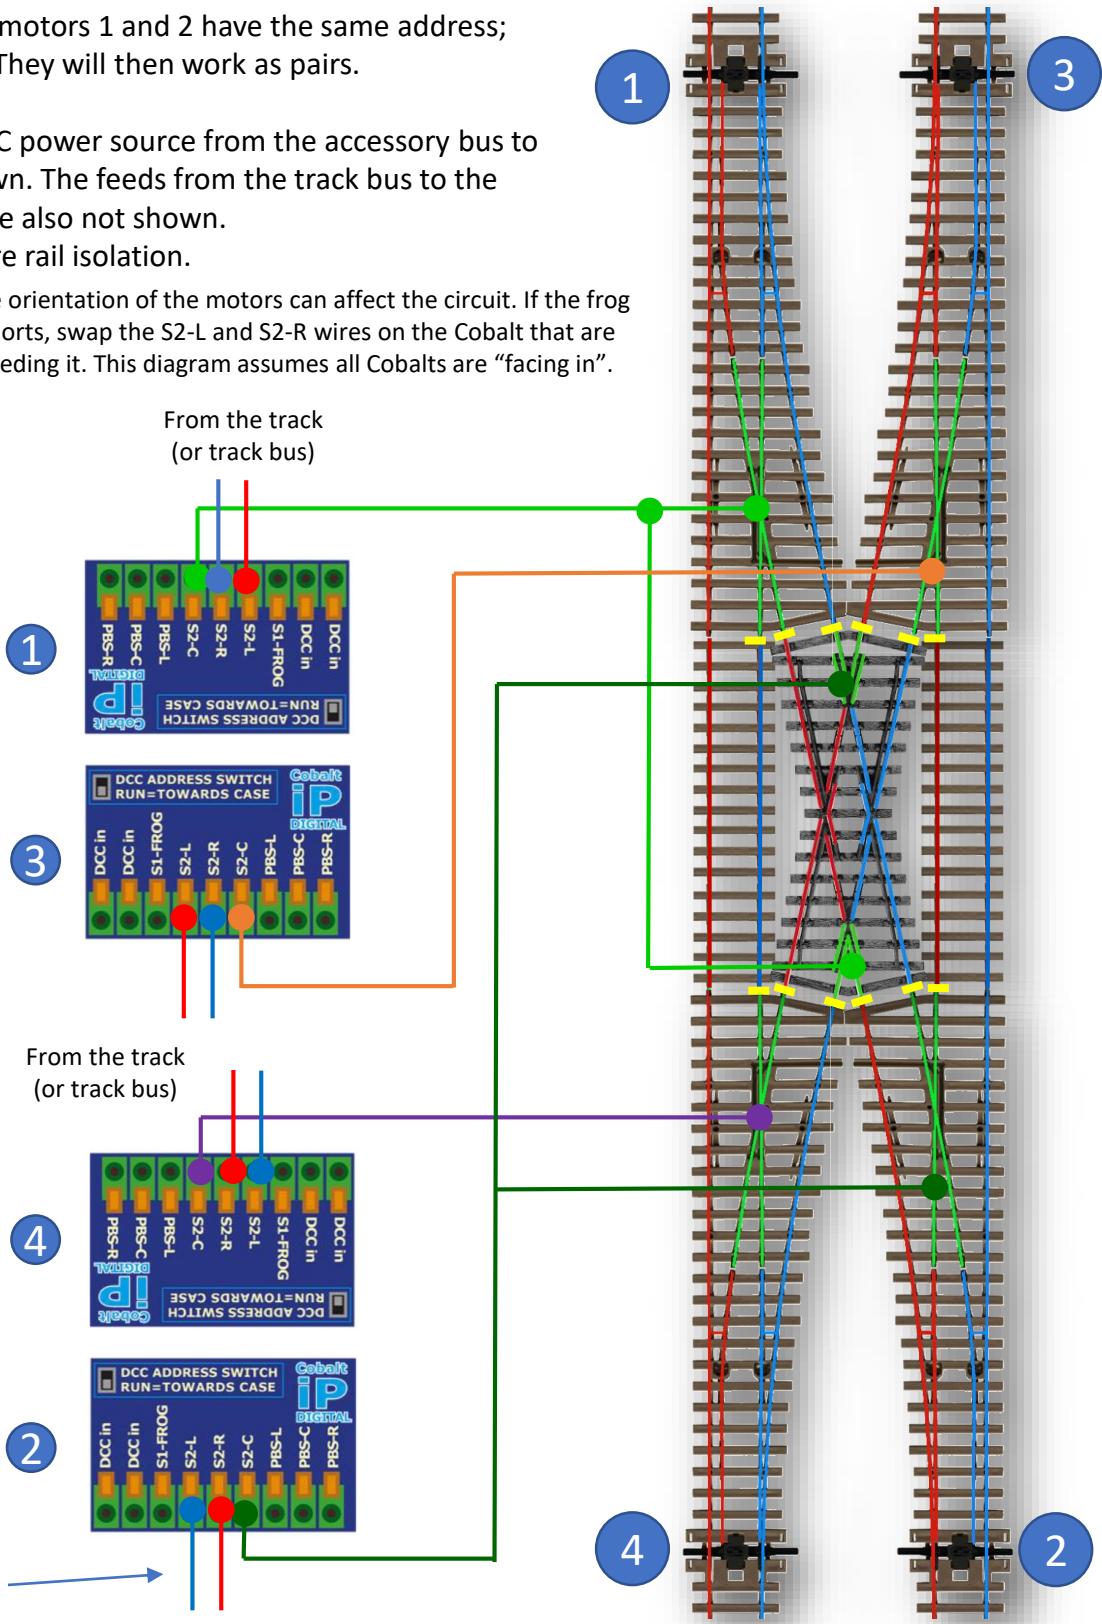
motors 1 and 2 have the same address;
They will then work as pairs.

C power source from the accessory bus to
vn. The feeds from the track bus to the
e also not shown.
re rail isolation.

orientation of the motors can affect the circuit. If the frog
orts, swap the S2-L and S2-R wires on the Cobalt that are
eding it. This diagram assumes all Cobalts are "facing in".

From the track
(or track bus)

1

PBS-R
PBS-C
PBS-L
S2-C
S2-R
S2-L
S1-FROG
DCC in
DCC in

Cobalt iP DIGITAL
DCC ADDRESS SWITCH
RUN=TOWARDS CASE

3

DCC ADDRESS SWITCH
RUN=TOWARDS CASE
Cobalt iP DIGITAL

DCC in
DCC in
S1-FROG
S2-L
S2-R
S2-C
PBS-L
PBS-C
PBS-R

From the track
(or track bus)

4

PBS-R
PBS-C
PBS-L
S2-C
S2-R
S2-L
S1-FROG
DCC in
DCC in

Cobalt iP DIGITAL
DCC ADDRESS SWITCH
RUN=TOWARDS CASE

2

DCC ADDRESS SWITCH
RUN=TOWARDS CASE
Cobalt iP DIGITAL

DCC in
DCC in
S1-FROG
S2-L
S2-R
S2-C
PBS-L
PBS-C
PBS-R

1

3

4

2